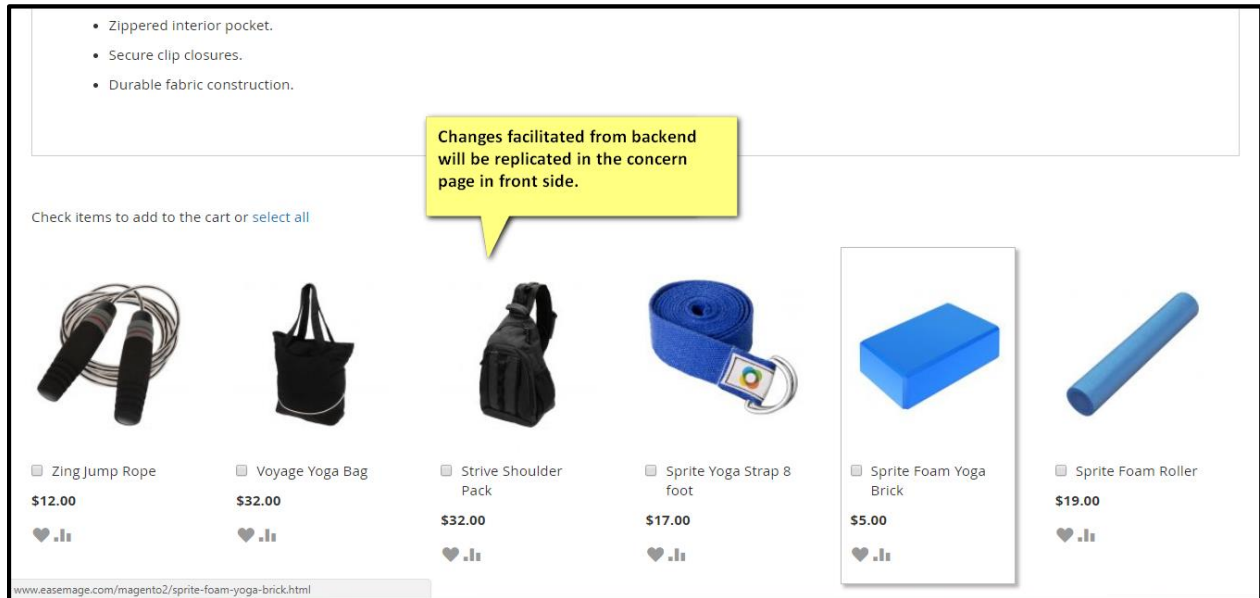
• Zippered interior pocket.
• Secure clip closures.
• Durable fabric construction.

Changes facilitated from backend will be replicated in the concern page in front side.

Check items to add to the cart or select all

Zing Jump Rope
$12.00

Voyage Yoga Bag
$32.00

Strive Shoulder Pack
$32.00

Sprite Yoga Strap 8 foot
$17.00

Sprite Foam Yoga Brick
$5.00

Sprite Foam Roller
$19.00

www.easemage.com/magento2/sprite-foam-yoga-brick.html